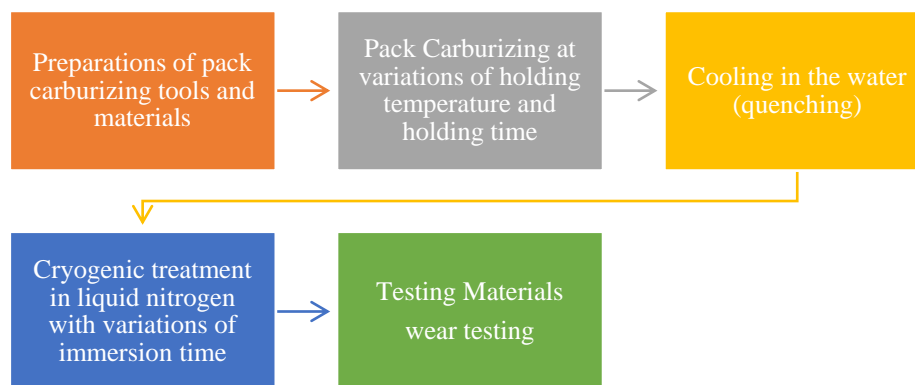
Preparations of pack carburizing tools and materials

Pack Carburizing at variations of holding temperature and holding time

Cooling in the water (quenching)

Cryogenic treatment in liquid nitrogen with variations of immersion time

Testing Materials wear testing